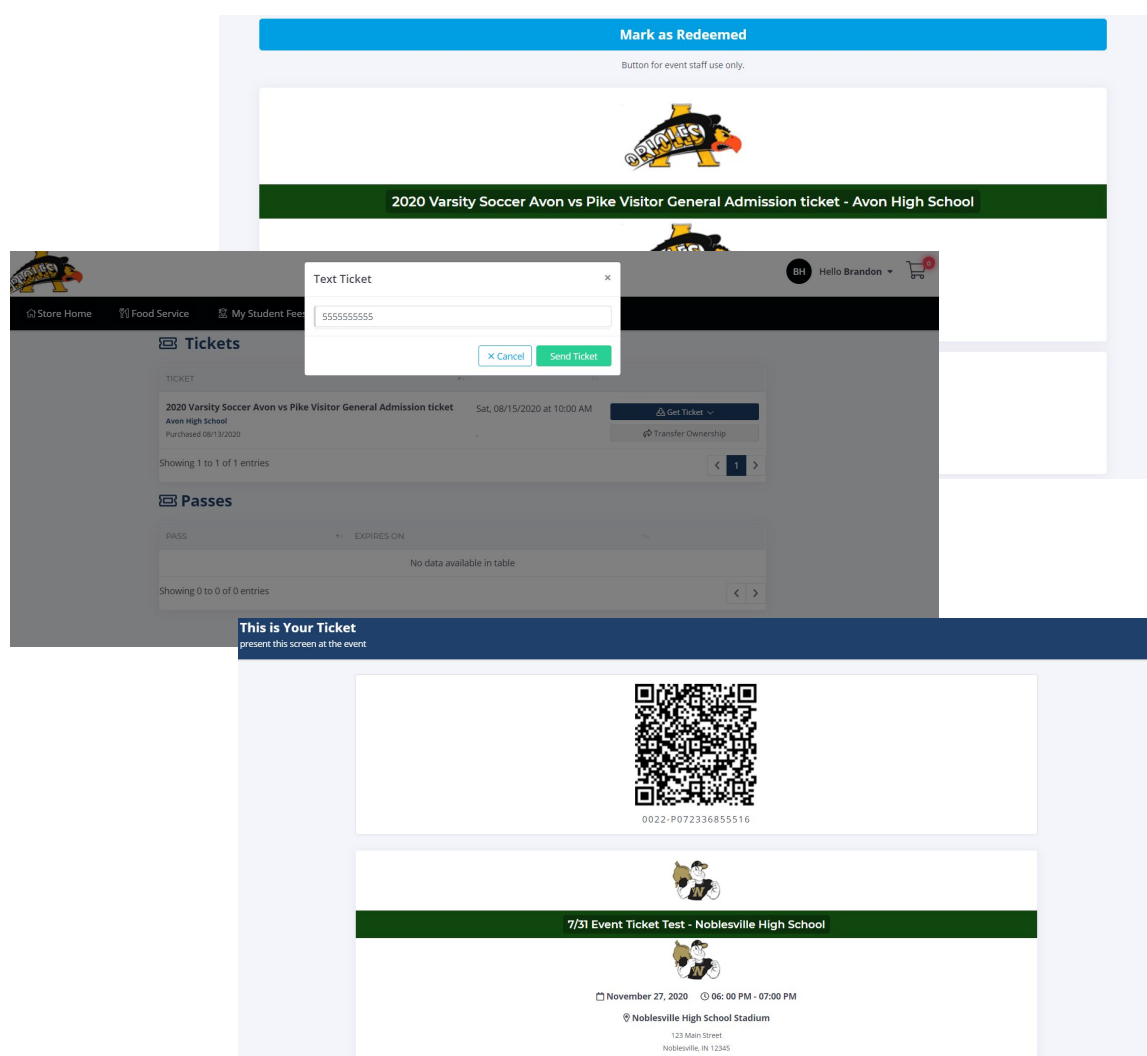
Mark as Redeemed

Button for event staff use only.

ORIOLES

2020 Varsity Soccer Avon vs Pike Visitor General Admission ticket - Avon High School

BH Hello Brandon

0

Store Home

Food Service

My Student Fees

Text Ticket

×

5555555555

× Cancel

Send Ticket

Tickets

| TICKET | | |
|---|---|---|
| 2020 Varsity Soccer Avon vs Pike Visitor General Admission ticket Avon High School Purchased 08/13/2020 | Sat, 08/15/2020 at 10:00 AM | Get Ticket / Transfer Ownership |

Showing 1 to 1 of 1 entries

1

Passes

| PASS | EXPIRES ON | |
|---|---|---|
| No data available in table | | |

Showing 0 to 0 of 0 entries

This is Your Ticket
present this screen at the event

0022-P072336855516

7/31 Event Ticket Test - Noblesville High School

November 27, 2020 06: 00 PM - 07:00 PM

Noblesville High School Stadium

123 Main Street
Noblesville, IN 12345